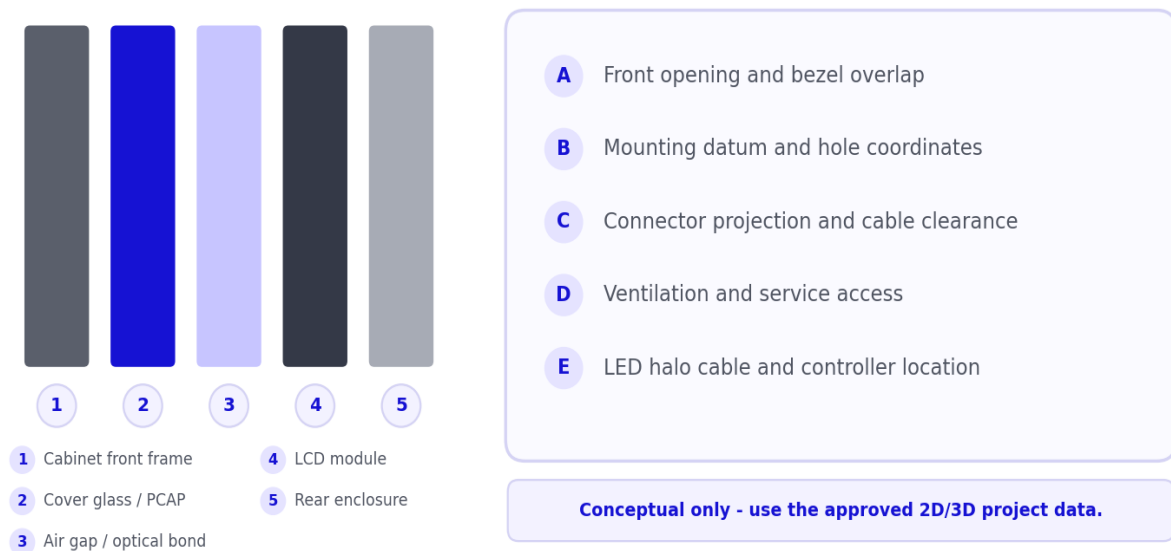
1 2 3 4 5

1 Cabinet front frame
2 Cover glass / PCAP
3 Air gap / optical bond
4 LCD module
5 Rear enclosure

A Front opening and bezel overlap
B Mounting datum and hole coordinates
C Connector projection and cable clearance
D Ventilation and service access
E LED halo cable and controller location

Conceptual only - use the approved 2D/3D project data.